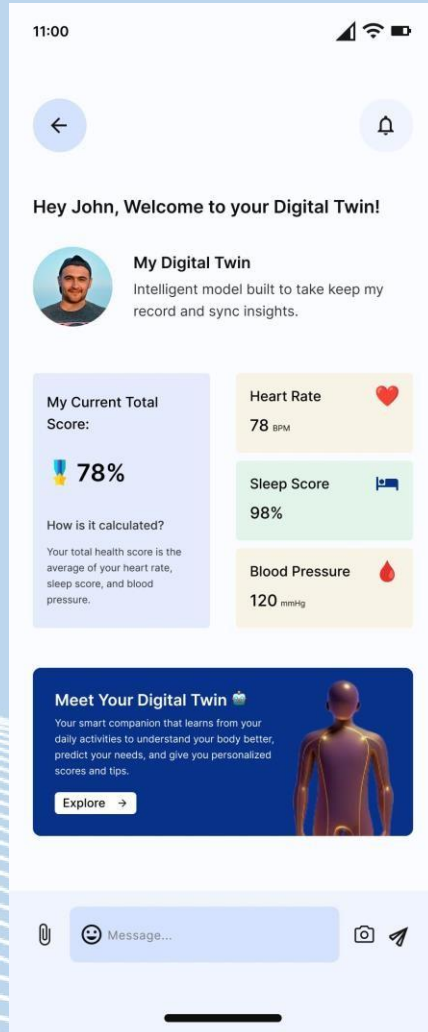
11:00

Hey John, Welcome to your Digital Twin!

My Digital Twin

Intelligent model built to take keep my record and sync insights.

My Current Total Score:

78%

How is it calculated?

Your total health score is the average of your heart rate, sleep score, and blood pressure.

Heart Rate

78 BPM

Sleep Score

98%

Blood Pressure

120 mmHg

Meet Your Digital Twin

Your smart companion that learns from your daily activities to understand your body better, predict your needs, and give you personalized scores and tips.

Explore →

Message...